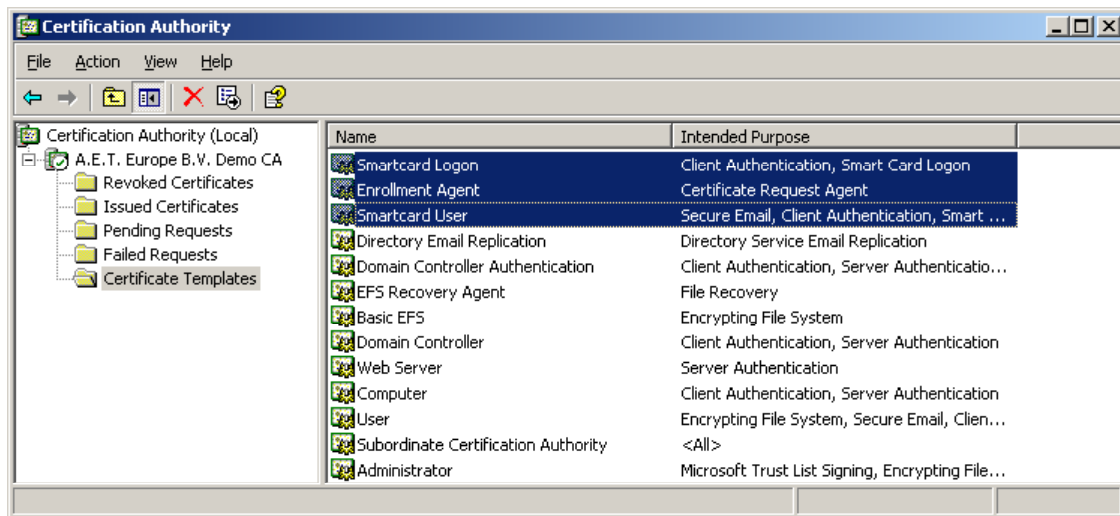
Certification Authority

File Action View Help

Certification Authority (Local)
A.E.T. Europe B.V. Demo CA
Revoked Certificates
Issued Certificates
Pending Requests
Failed Requests
Certificate Templates

| Name | Intended Purpose |
|---|---|
| Smartcard Logon | Client Authentication, Smart Card Logon |
| Enrollment Agent | Certificate Request Agent |
| Smartcard User | Secure Email, Client Authentication, Smart ... |
| Directory Email Replication | Directory Service Email Replication |
| Domain Controller Authentication | Client Authentication, Server Authenticatio... |
| EFS Recovery Agent | File Recovery |
| Basic EFS | Encrypting File System |
| Domain Controller | Client Authentication, Server Authentication |
| Web Server | Server Authentication |
| Computer | Client Authentication, Server Authentication |
| User | Encrypting File System, Secure Email, Clien... |
| Subordinate Certification Authority | <All> |
| Administrator | Microsoft Trust List Signing, Encrypting File... |